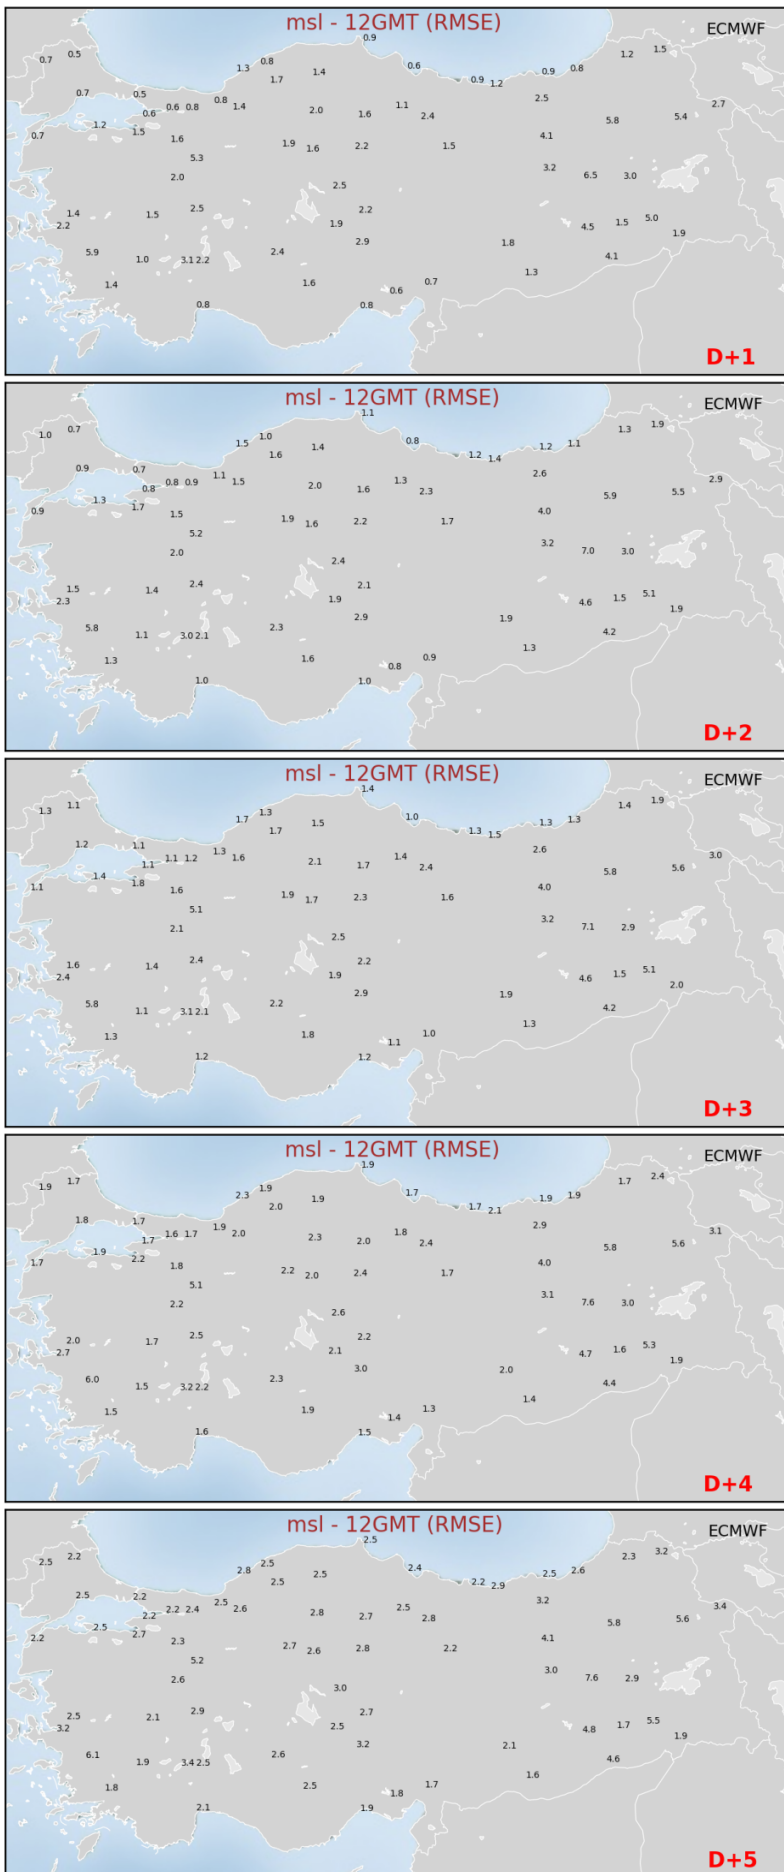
msl - 12GMT (RMSE)
ECMWF
0.9
0.7 0.5 1.3 0.8 0.6 1.2 1.5
1.7 1.4 0.9 1.2 0.9 0.8
0.7 0.5 0.8 2.5 2.7
0.6 0.8 1.4 2.0 1.1
1.2 0.6 1.6 2.4 5.8 5.4
0.7 1.5 1.6 4.1
1.9 1.6 2.2 1.5
5.3 3.2 6.5 3.0
2.0
2.5
1.4 1.5 2.5 2.2
2.2 1.9 4.5 1.5 5.0 1.9
2.9 1.8
5.9 1.0 3.1 2.2 2.4 4.1
1.3
1.4 1.6 0.6 0.7
0.8 0.8
D+1

msl - 12GMT (RMSE)
ECMWF
1.1
1.0 0.7 1.5 1.0 1.3 1.9
1.6 1.4 0.8 1.2 1.4 1.2 1.1
0.9 0.7 1.1 2.6 2.9
0.8 0.8 0.9 1.5 2.0 1.3
1.3 1.6 2.3 5.9 5.5
0.9 1.7 1.5 4.0
5.2 1.9 1.6 2.2 1.7
3.2 7.0 3.0
2.0 2.4
1.5 1.4 2.4 2.1
2.3 1.9 4.6 1.5 5.1 1.9
2.9 1.9
5.8 1.1 3.0 2.1 2.3 4.2
1.3
1.3 1.6 0.8 0.9
1.0 1.0
D+2

msl - 12GMT (RMSE)
ECMWF
1.4
1.3 1.1 1.7 1.3 1.4 1.9
1.7 1.5 1.0 1.3 1.5 1.3 1.3
1.2 1.1 1.3 2.6 3.0
1.1 1.1 1.2 1.6 2.1 1.4
1.4 1.7 2.4 5.8 5.6
1.1 1.8 1.6 4.0
1.9 1.7 2.3 1.6
5.1 3.2 7.1 2.9
2.1
2.5
1.6 1.4 2.4 2.2
2.4 1.9 4.6 1.5 5.1 2.0
2.9 1.9
5.8 1.1 3.1 2.1 2.2 4.2
1.3
1.3 1.8 1.1 1.0
1.2 1.2
D+3

msl - 12GMT (RMSE)
ECMWF
1.9
1.9 1.7 2.3 1.9 1.7 2.4
2.0 1.9 1.7 1.7 2.1 1.9 1.9
1.8 1.7 1.9 2.0 1.8 2.9 3.1
1.6 1.7 2.3
1.9 1.7 2.2 2.0 2.4 5.8 5.6
1.7 1.8 4.0
2.2 2.0 2.4 1.7
5.1 3.1 7.6 3.0
2.2
2.6
2.0 1.7 2.5 2.2
2.7 2.1 4.7 1.6 5.3 1.9
3.0
6.0 1.5 3.2 2.2 2.3 2.0 4.4
1.4
1.5 1.9 1.4 1.3
1.6 1.5
D+4

msl - 12GMT (RMSE)
ECMWF
2.5
2.5 2.2 2.8 2.5 2.4 2.3 3.2
2.5 2.5 2.2 2.9 2.5 2.6
2.5 2.2 2.5 3.2
2.2 2.2 2.4 2.6 2.8 2.5 3.4
2.5 2.2 2.7 2.8 5.8 5.6
2.2 2.7 2.3 4.1
2.7 2.6 2.8 2.2
5.2 3.0 7.6 2.9
2.6
3.0
2.5 2.1 2.9 2.7
3.2 2.5 4.8 1.7 5.5 1.9
3.2 2.1
6.1 1.9 3.4 2.5 2.6 4.6
1.6
1.8 2.5 1.8 1.7
2.1 1.9
D+5